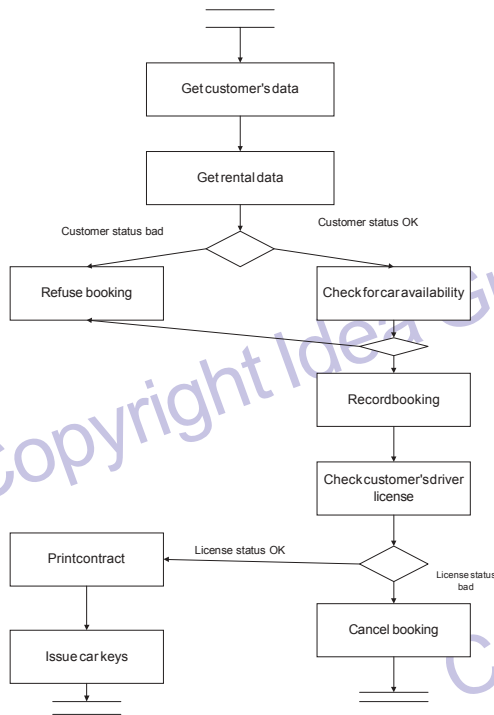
Get customer's data

Get rental data

Customer status bad

Customer status OK

Refuse booking

Check for car availability

Record booking

Check customer's driver license

Print contract

License status OK

License status bad

Cancel booking

Issue car keys

Copyright Idea G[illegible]

C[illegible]